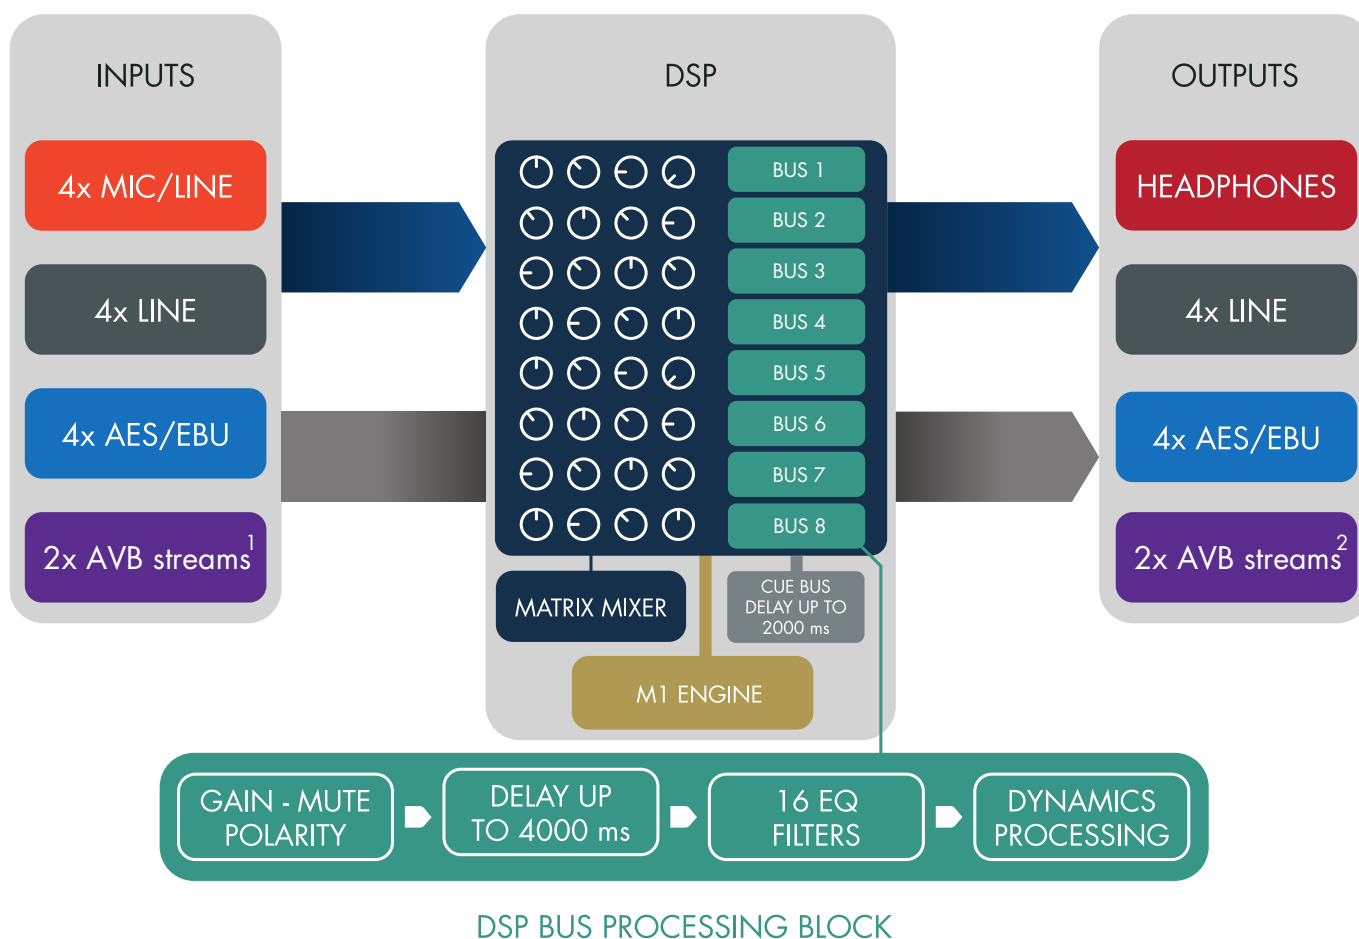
INPUTS

4x MIC/LINE

4x LINE

4x AES/EBU

2x AVB streams$^1$

DSP

BUS 1

BUS 2

BUS 3

BUS 4

BUS 5

BUS 6

BUS 7

BUS 8

MATRIX MIXER

CUE BUS DELAY UP TO 2000 ms

M1 ENGINE

OUTPUTS

HEADPHONES

4x LINE

4x AES/EBU

2x AVB streams$^2$

GAIN - MUTE POLARITY

DELAY UP TO 4000 ms

16 EQ FILTERS

DYNAMICS PROCESSING

DSP BUS PROCESSING BLOCK